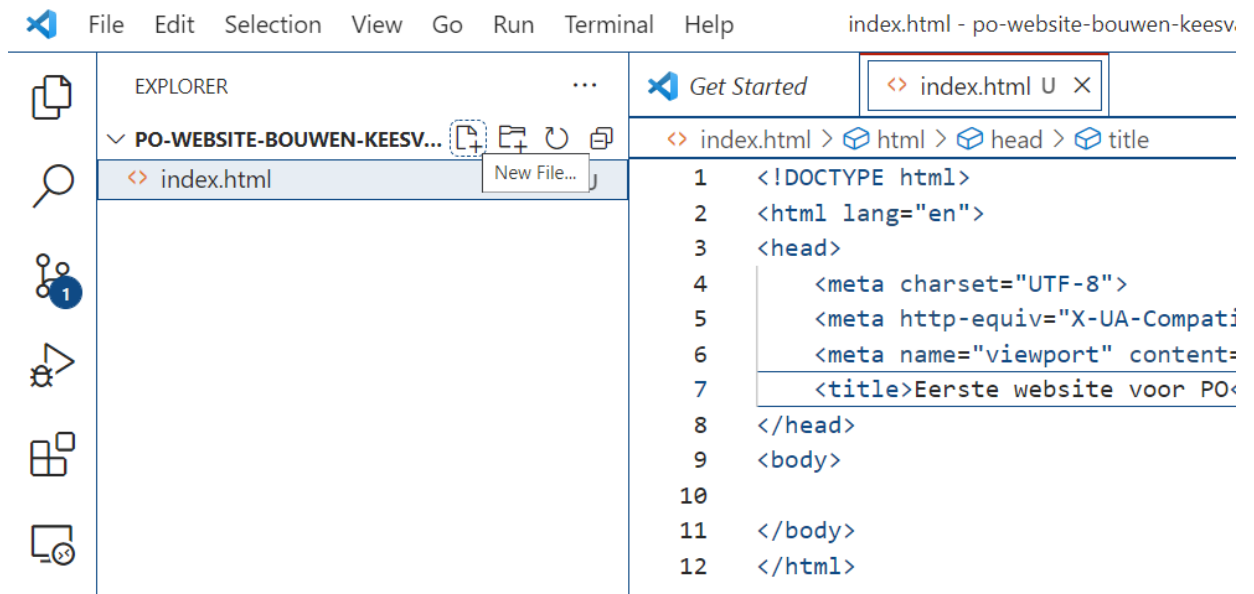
File Edit Selection View Go Run Terminal Help index.html - po-website-bouwen-keesv

EXPLORER ...
PO-WEBSITE-BOUWEN-KEESV...
New File...
index.html U

Get Started
index.html U ×

index.html > html > head > title

1 <!DOCTYPE html>
2 <html lang="en">
3 <head>
4 <meta charset="UTF-8">
5 <meta http-equiv="X-UA-Compati
6 <meta name="viewport" content=
7 <title>Eerste website voor PO<
8 </head>
9 <body>
10
11 </body>
12 </html>

1